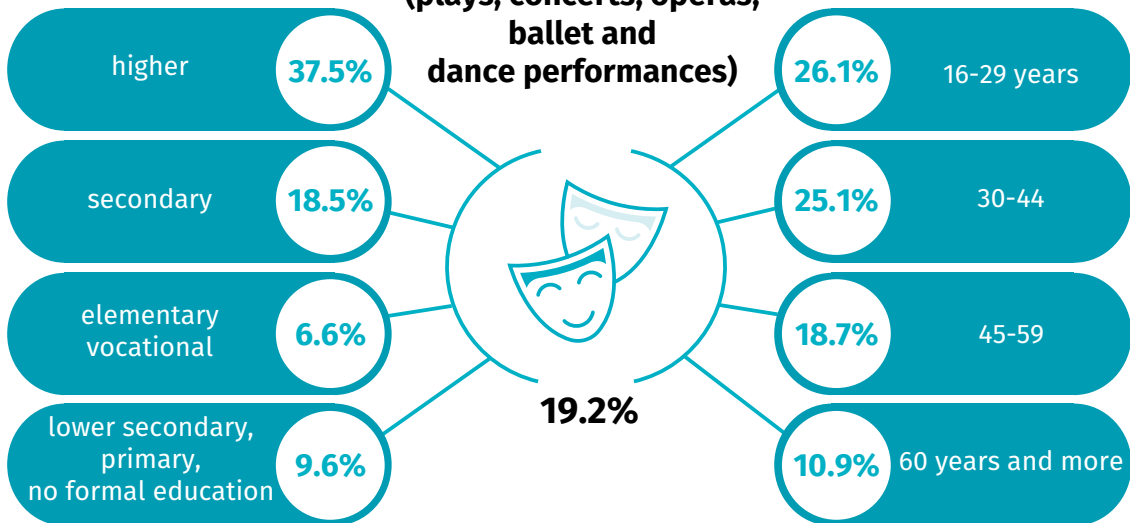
(plays, concerts, operas, ballet and dance performances)

higher 37.5%

secondary 18.5%

elementary vocational 6.6%

lower secondary, primary, no formal education 9.6%

19.2%

26.1% 16-29 years

25.1% 30-44

18.7% 45-59

10.9% 60 years and more